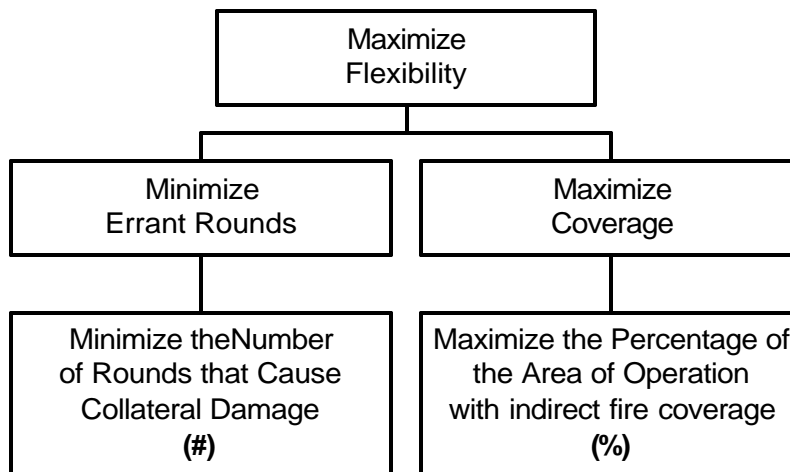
Maximize Flexibility

Minimize Errant Rounds

Maximize Coverage

Minimize theNumber of Rounds that Cause Collateral Damage
(#)

Maximize the Percentage of the Area of Operation with indirect fire coverage
(%)